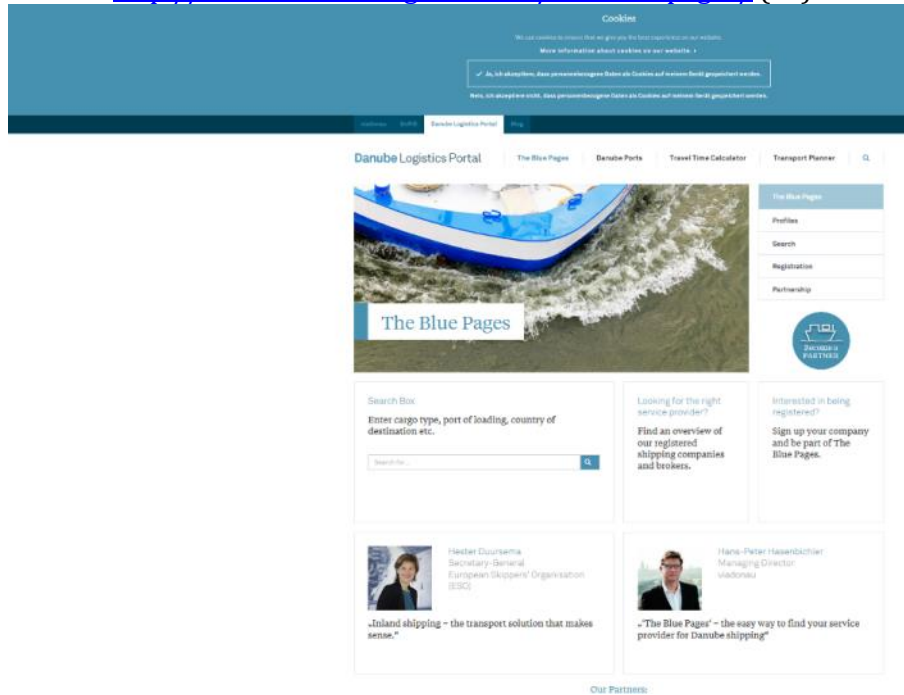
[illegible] (...)

Cookies

We use cookies to ensure that we give you the best experience on our website.

More information about cookies on our website. ›

✓ Ja, ich akzeptiere, dass personenbezogene Daten als Cookies auf meinem Gerät gespeichert werden.

Nein, ich akzeptiere nicht, dass personenbezogene Daten als Cookies auf meinem Gerät gespeichert werden.

viadonau | DoRIS | Danube Logistics Portal | Blog

Danube Logistics Portal

The Blue Pages | Danube Ports | Travel Time Calculator | Transport Planner

The Blue Pages

The Blue Pages

Profiles

Search

Registration

Partnership

Become a PARTNER

Search Box

Enter cargo type, port of loading, country of destination etc.

Search for...

Looking for the right service provider?

Find an overview of our registered shipping companies and brokers.

Interested in being registered?

Sign up your company and be part of The Blue Pages.

Hester Duursema
Secretary-General
European Skippers' Organisation (ESO)

„Inland shipping – the transport solution that makes sense."

Hans-Peter Hasenbichler
Managing Director
viadonau

„'The Blue Pages' – the easy way to find your service provider for Danube shipping"

Our Partners